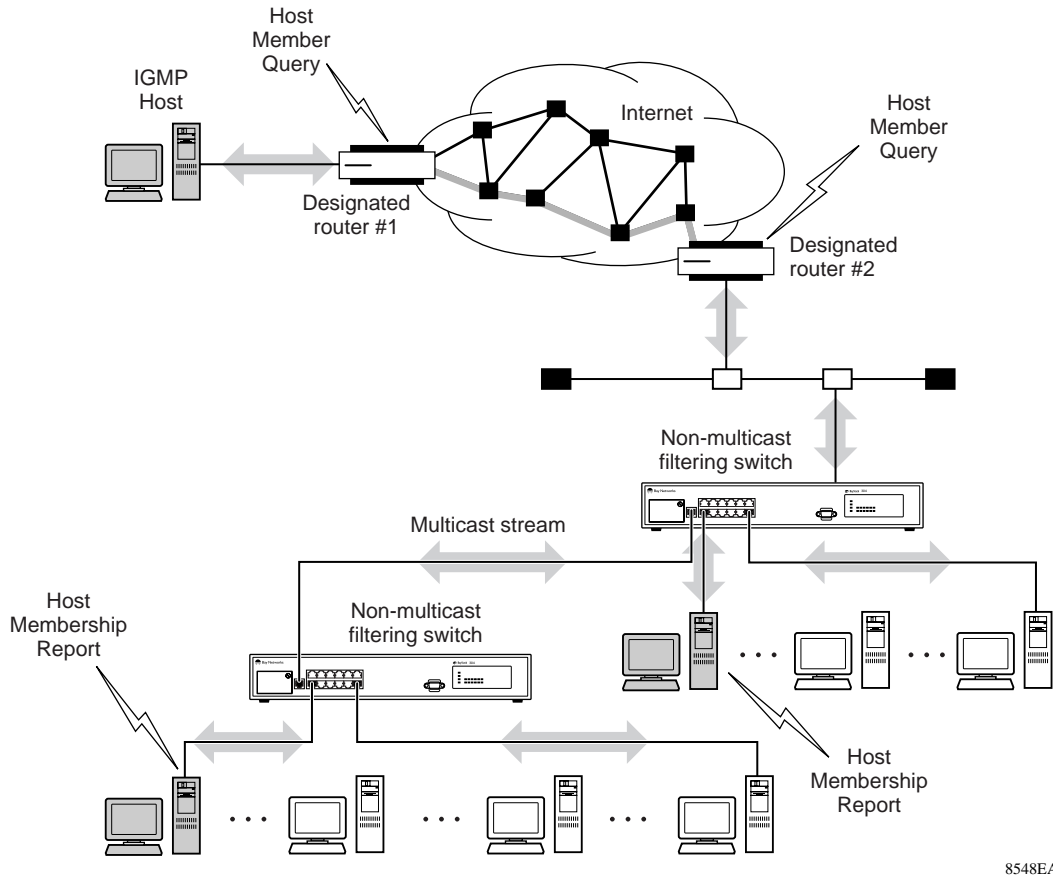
Host Member Query

IGMP Host

Internet

Host Member Query

Designated router #1

Designated router #2

Non-multicast filtering switch

Multicast stream

Host Membership Report

Non-multicast filtering switch

Host Membership Report

8548EA